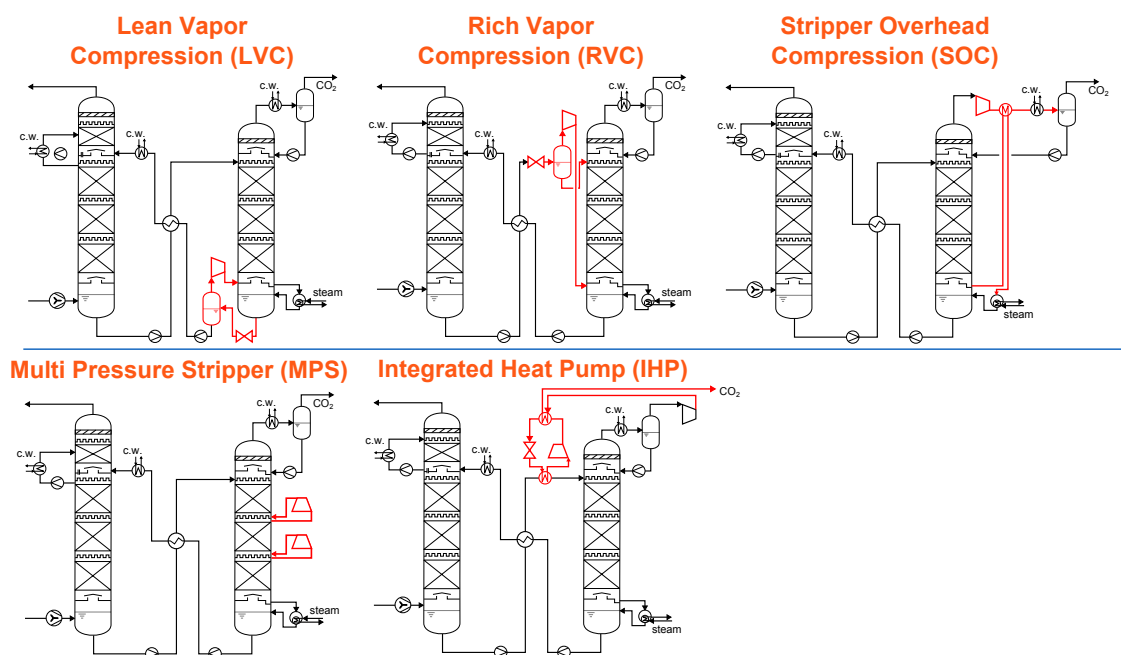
Lean Vapor Compression (LVC)

c.w.

c.w.

c.w.

$CO_2$

steam

Rich Vapor Compression (RVC)

c.w.

c.w.

c.w.

$CO_2$

steam

Stripper Overhead Compression (SOC)

c.w.

c.w.

c.w.

$CO_2$

steam

Multi Pressure Stripper (MPS)

c.w.

c.w.

c.w.

$CO_2$

steam

Integrated Heat Pump (IHP)

c.w.

c.w.

c.w.

$CO_2$

steam